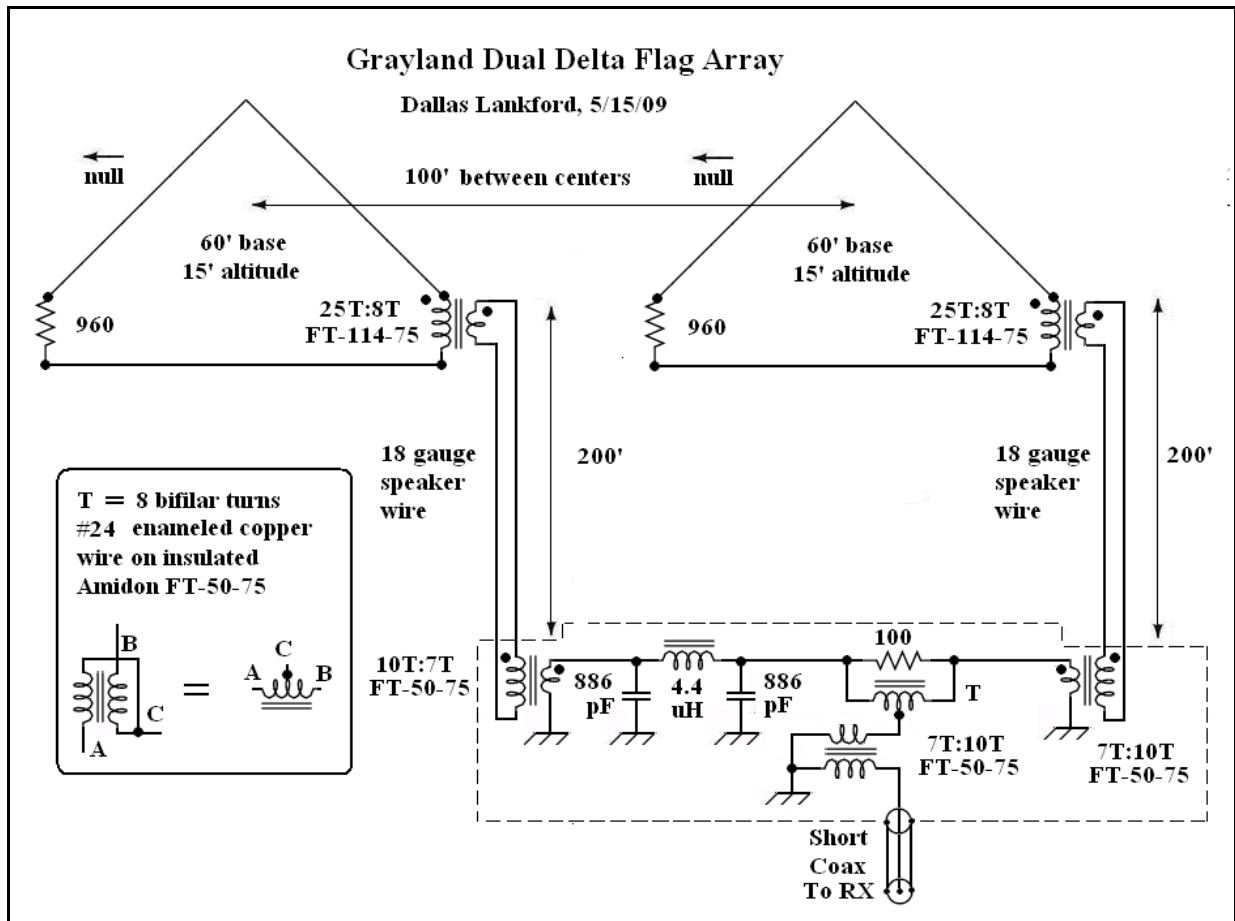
Grayland Dual Delta Flag Array

Dallas Lankford, 5/15/09

null

100' between centers

null

60' base
15' altitude

60' base
15' altitude

960

25T:8T
FT-114-75

960

25T:8T
FT-114-75

18 gauge
speaker
wire

200'

18 gauge
speaker
wire

200'

T = 8 bifilar turns
#24 enameled copper
wire on insulated
Amidon FT-50-75

B

C

A

=

C

A

B

10T:7T
FT-50-75

886
pF

4.4
uH

886
pF

100

T

7T:10T
FT-50-75

7T:10T
FT-50-75

Short
Coax
To RX